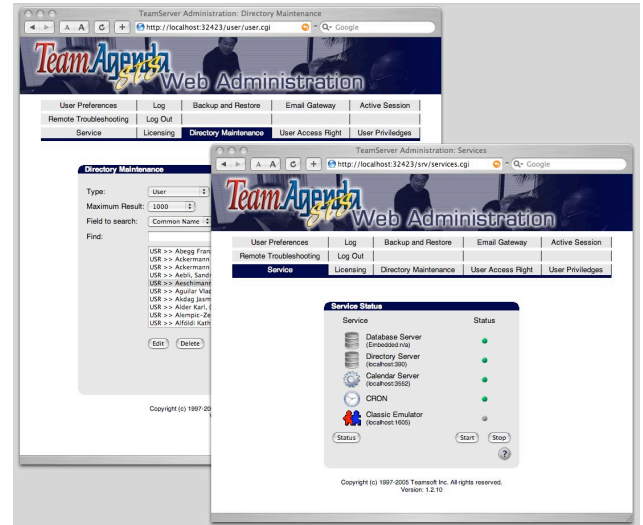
TeamServer Administration: Directory Maintenance

A A C + http://localhost:32423/user/user.cgi

Q- Google

TeamAgenda STS Web Administration

| User Preferences | Log | Backup and Restore | Email Gateway | Active Session |
|---|---|---|---|---|
| Remote Troubleshooting | Log Out | | | |
| Service | Licensing | Directory Maintenance | User Access Right | User Priviledges |

Directory Maintenance

Type: User

Maximum Result: 1000

Field to search: Common Name

Find:

USR >> Abegg Fran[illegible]
USR >> Ackermann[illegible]
USR >> Ackermann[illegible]
USR >> Aebli, Sandr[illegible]
USR >> Aeschimann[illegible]
USR >> Aguilar Vla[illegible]
USR >> Akdag Jasm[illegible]
USR >> Alder Karl, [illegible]
USR >> Alempic-Ze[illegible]
USR >> Alföldi Kath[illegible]

Edit Delete

Copyright (c) 1997-20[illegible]

TeamServer Administration: Services

A A C + http://localhost:32423/srv/services.cgi

Q- Google

TeamAgenda STS Web Administration

| User Preferences | Log | Backup and Restore | Email Gateway | Active Session |
|---|---|---|---|---|
| Remote Troubleshooting | Log Out | | | |
| Service | Licensing | Directory Maintenance | User Access Right | User Priviledges |

Service Status

Service Status

Database Server (Embedded:n/a)

Directory Server (localhost:390)

Calendar Server (localhost:3552)

CRON

Classic Emulator (localhost:1605)

Status Start Stop

?

Copyright (c) 1997-2005 Teamsoft Inc. All rights reserved.
Version. 1.2.10